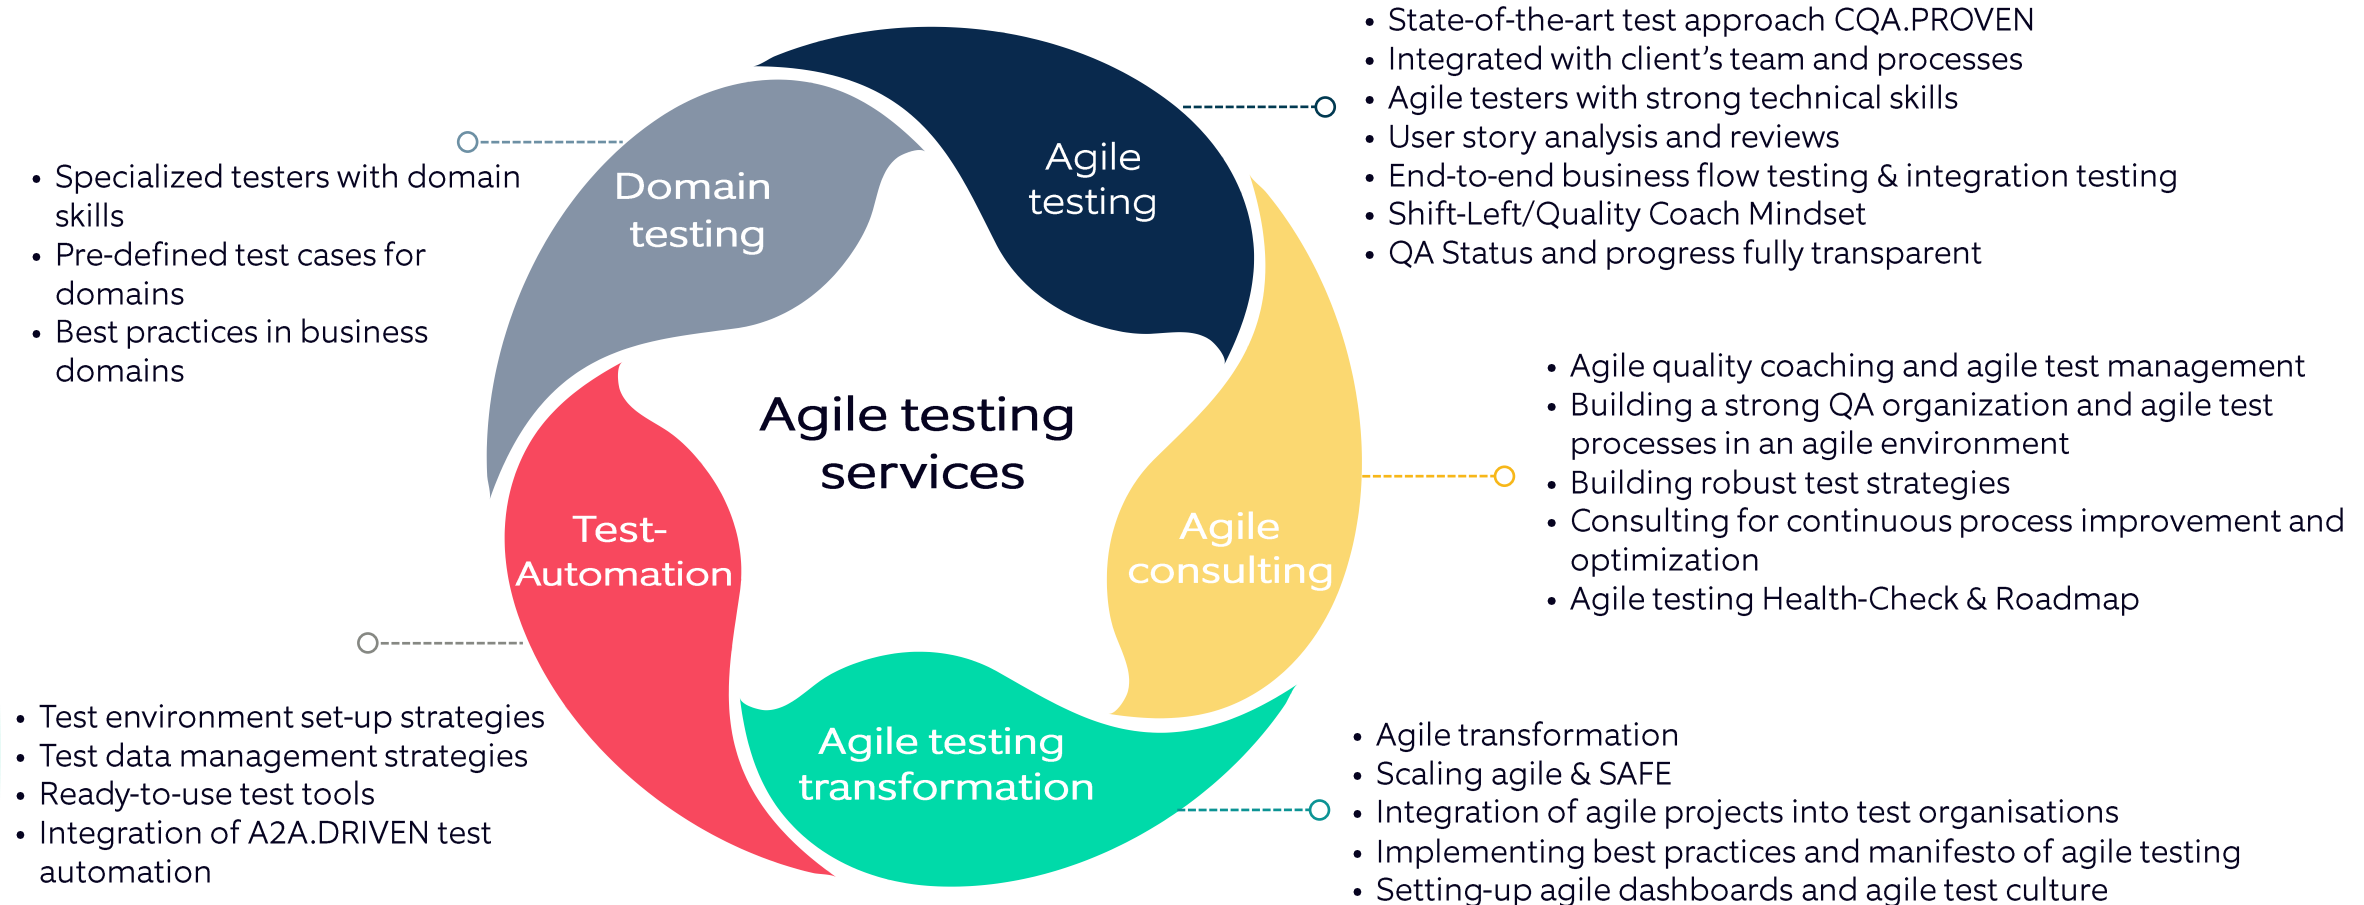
- State-of-the-art test approach CQA.PROVEN
- Integrated with client's team and processes
- Agile testers with strong technical skills
- User story analysis and reviews
- End-to-end business flow testing & integration testing
- Shift-Left/Quality Coach Mindset
- QA Status and progress fully transparent

- Specialized testers with domain skills
- Pre-defined test cases for domains
- Best practices in business domains

Domain testing

Agile testing

Agile testing services

Test-Automation

Agile consulting

Agile testing transformation

- Agile quality coaching and agile test management
- Building a strong QA organization and agile test processes in an agile environment
- Building robust test strategies
- Consulting for continuous process improvement and optimization
- Agile testing Health-Check & Roadmap

- Test environment set-up strategies
- Test data management strategies
- Ready-to-use test tools
- Integration of A2A.DRIVEN test automation

- Agile transformation
- Scaling agile & SAFE
- Integration of agile projects into test organisations
- Implementing best practices and manifesto of agile testing
- Setting-up agile dashboards and agile test culture